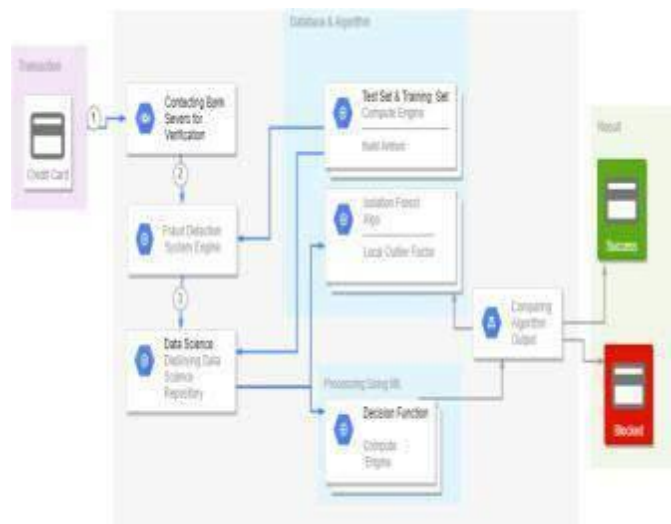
Transaction

Credit Card

1

Contacting Bank Servers for Verification

2

Fraud Detection System Engine

3

Data Science
Deploying Data Science Repository

Database & Algorithm

Test Set & Training Set
Compute Engine

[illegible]

Isolation Forest Algo

Local Outlier Factor

Processing Using ML

Decision Function
Compute Engine

Comparing Algorithm Output

Result

Success

Blocked